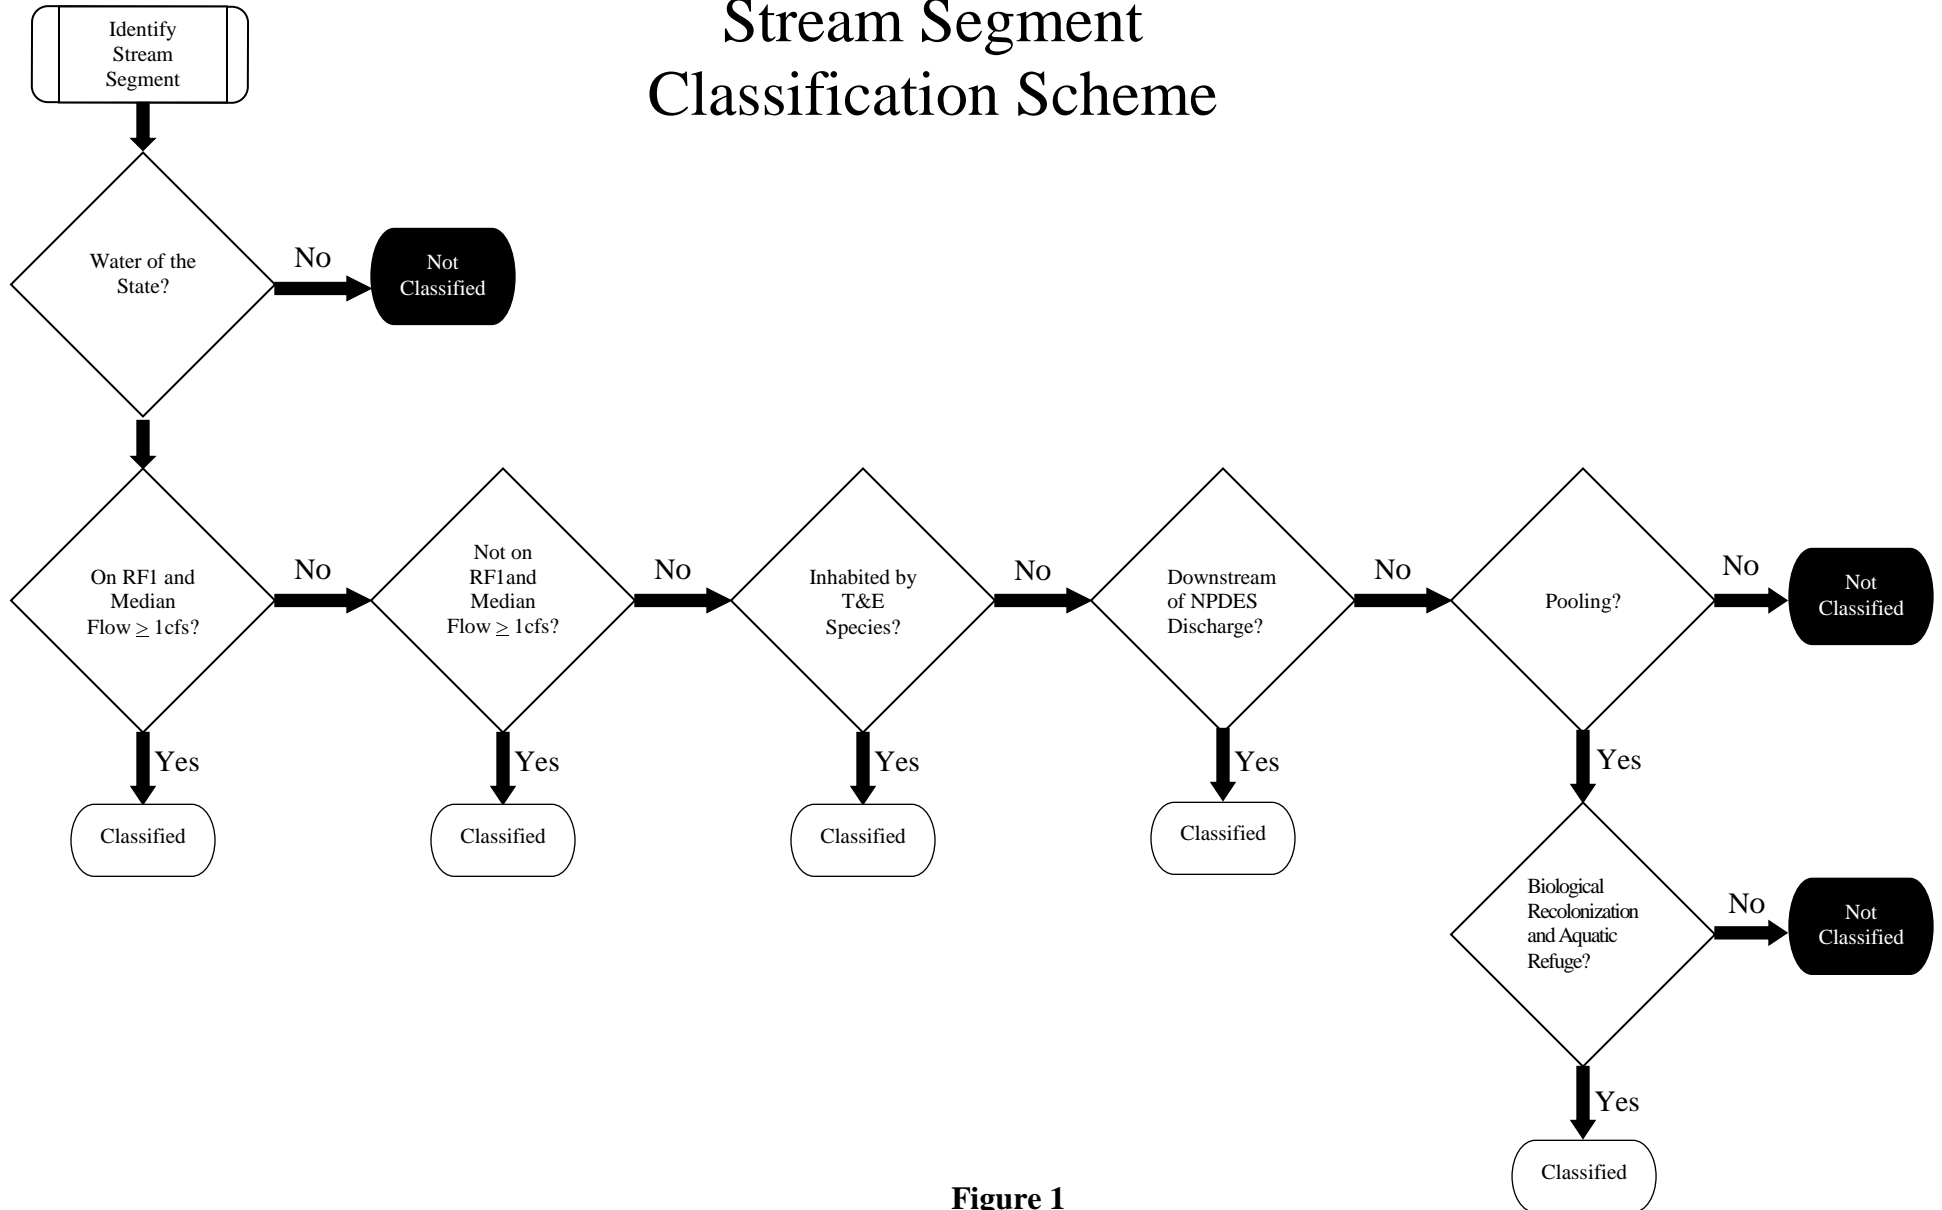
Stream Segment Classification Scheme

Identify Stream Segment

Water of the State?

No

Not Classified

On RF1 and Median Flow $\geq$ 1cfs?

No

Not on RF1and Median Flow $\geq$ 1cfs?

No

Inhabited by T&E Species?

No

Downstream of NPDES Discharge?

No

Pooling?

No

Not Classified

Yes

Classified

Yes

Classified

Yes

Classified

Yes

Classified

Yes

Biological Recolonization and Aquatic Refuge?

No

Not Classified

Yes

Classified

Figure 1